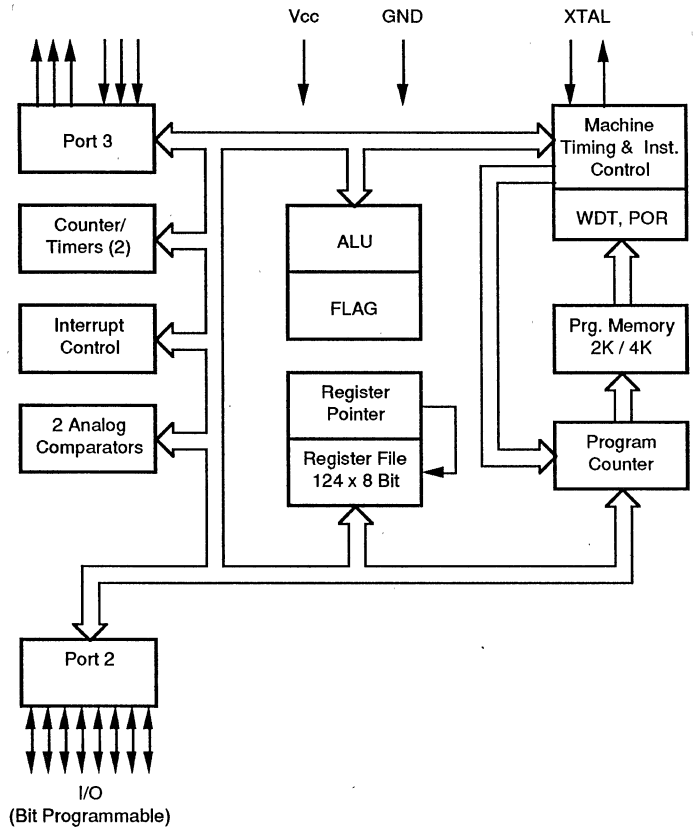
Vcc
GND
XTAL

Port 3

Machine Timing & Inst. Control

WDT, POR

Counter/ Timers (2)

ALU

FLAG

Interrupt Control

Prg. Memory 2K / 4K

Register Pointer

Register File 124 x 8 Bit

2 Analog Comparators

Program Counter

Port 2

I/O
(Bit Programmable)